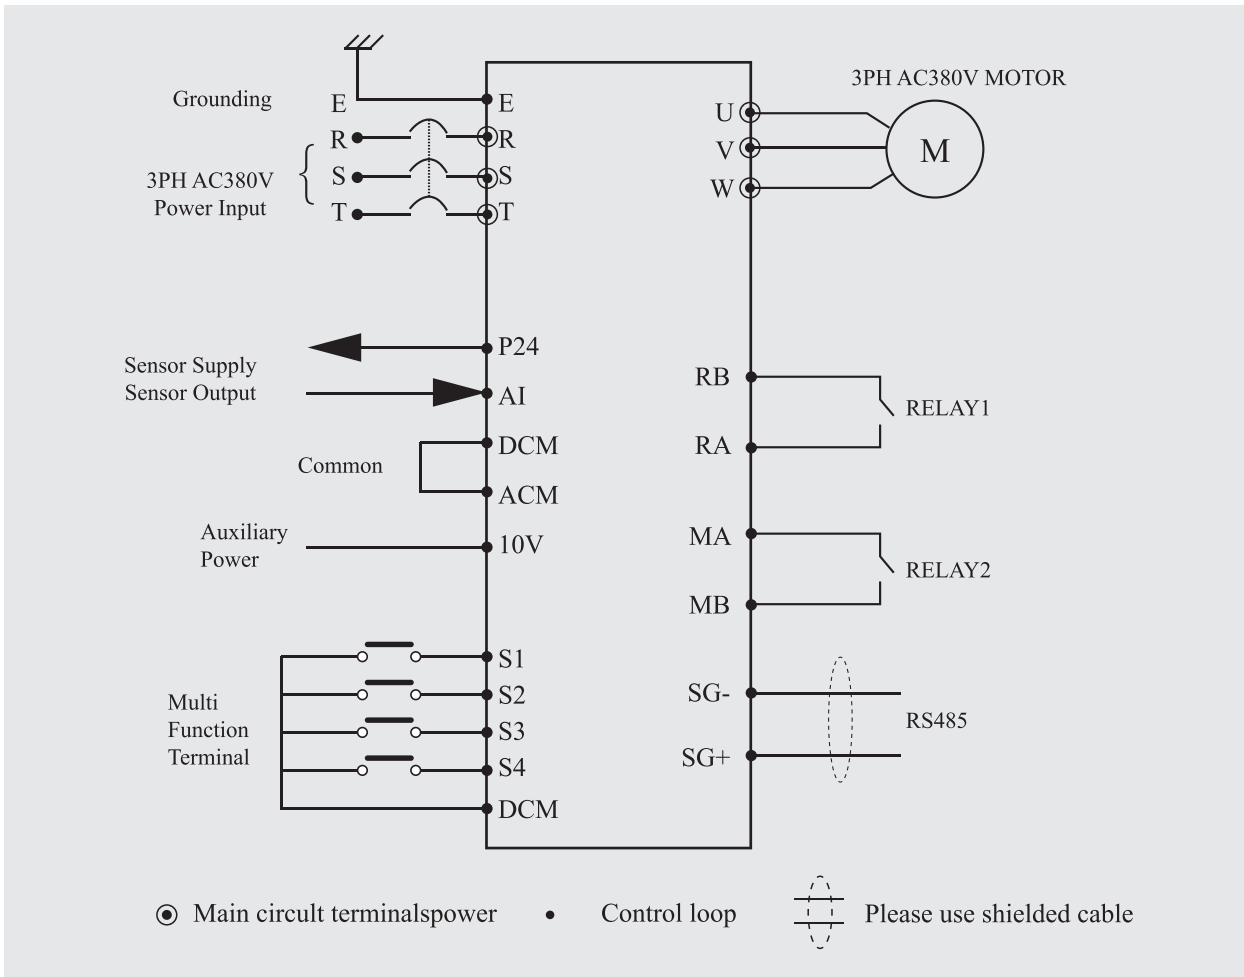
Grounding

3PH AC380V Power Input

E
R
S
T

E
R
S
T

3PH AC380V MOTOR

U
V
W

M

P24

Sensor Supply
Sensor Output

AI

DCM

Common

ACM

Auxiliary Power

10V

RB

RELAY1

RA

MA

RELAY2

MB

Multi Function Terminal

S1
S2
S3
S4
DCM

SG-

RS485

SG+

Main circuit terminalspower • Control loop Please use shielded cable